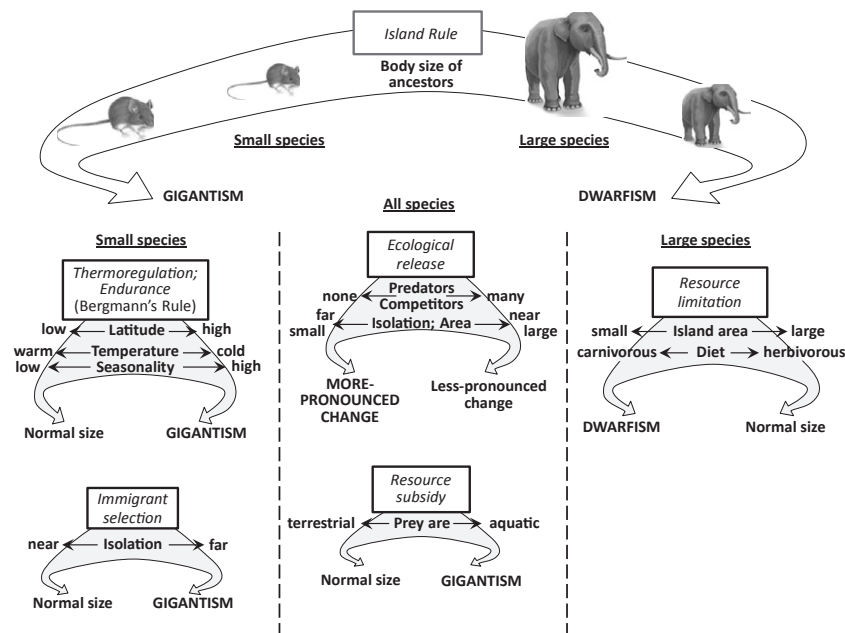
Island Rule

Body size of ancestors

Small species

Large species

GIGANTISM

DWARFISM

All species

Small species

Thermoregulation; Endurance (Bergmann's Rule)

low ← Latitude → high

warm ← Temperature → cold

low ← Seasonality → high

Normal size

GIGANTISM

Immigrant selection

near ← Isolation → far

Normal size

GIGANTISM

Ecological release

none ← Predators → many

Competitors

far ← → near

small ← Isolation; Area → large

MORE-PRONOUNCED CHANGE

Less-pronounced change

Resource subsidy

terrestrial ← Prey are → aquatic

Normal size

GIGANTISM

Large species

Resource limitation

small ← Island area → large

carnivorous ← Diet → herbivorous

DWARFISM

Normal size